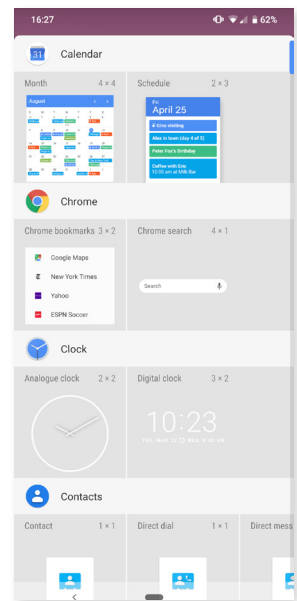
16:27 62%

31 Calendar

Month 4 × 4

August

Schedule 2 × 3

Fri
April 25

4 time visiting

Alex in town (day 4 of 5)

Peter Fox's Birthday

Coffee with Eric
10:00 am at Milk Bar

Chrome

Chrome bookmarks 3 × 2

Google Maps

New York Times

Yahoo

ESPN Soccer

Chrome search 4 × 1

Search

Clock

Analogue clock 2 × 2

Digital clock 3 × 2

10:23

Contacts

Contact 1 × 1

Direct dial 1 × 1

Direct mess